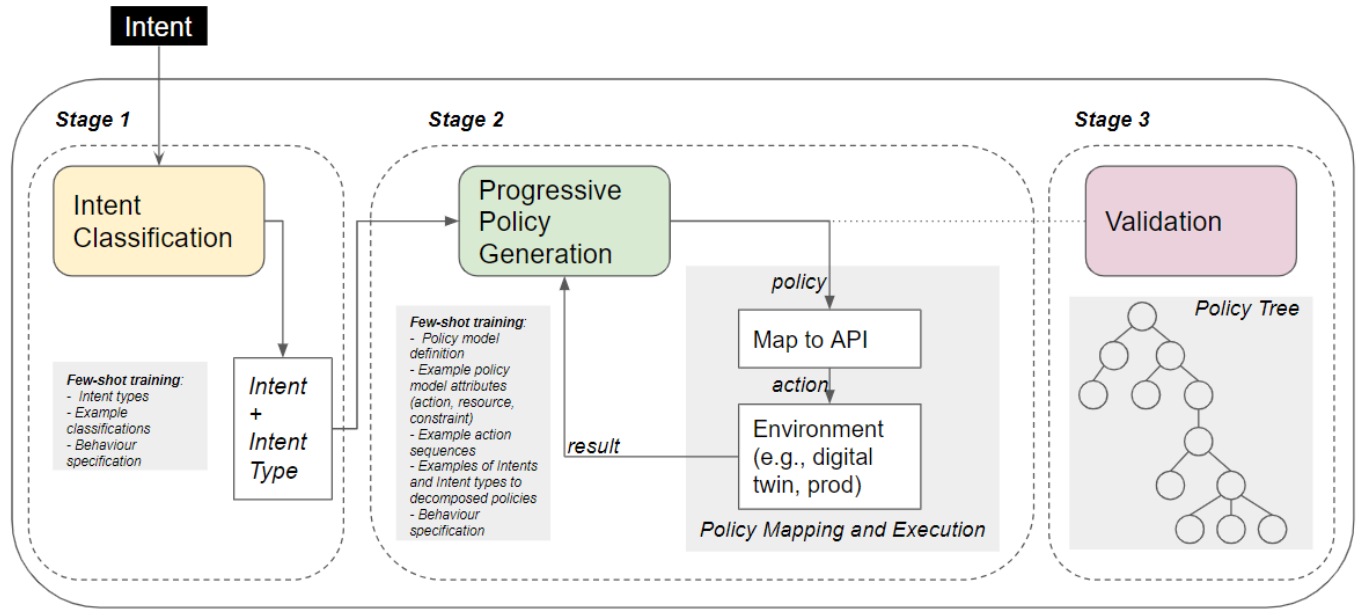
Intent

Stage 1

Intent Classification

Few-shot training:
- Intent types
- Example classifications
- Behaviour specification

Intent + Intent Type

Stage 2

Progressive Policy Generation

Few-shot training:
- Policy model definition
- Example policy model attributes (action, resource, constraint)
- Example action sequences
- Examples of Intents and Intent types to decomposed policies
- Behaviour specification

result

policy

Map to API

action

Environment (e.g., digital twin, prod)

Policy Mapping and Execution

Stage 3

Validation

Policy Tree